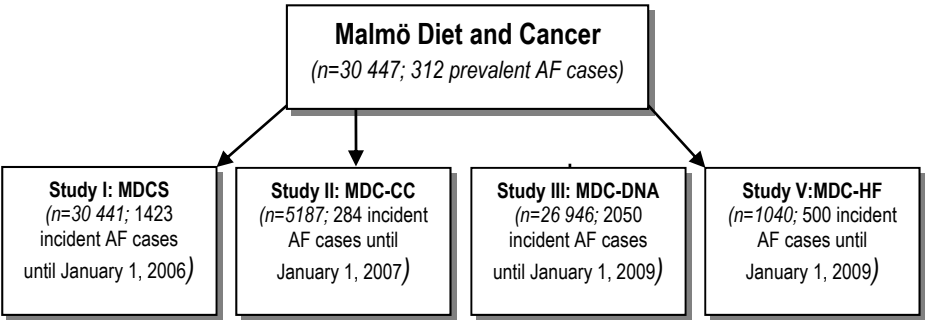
Malmö Diet and Cancer
(n=30 447; 312 prevalent AF cases)

Study I: MDCS
(n=30 441; 1423 incident AF cases until January 1, 2006)

Study II: MDC-CC
(n=5187; 284 incident AF cases until January 1, 2007)

Study III: MDC-DNA
(n=26 946; 2050 incident AF cases until January 1, 2009)

Study V:MDC-HF
(n=1040; 500 incident AF cases until January 1, 2009)